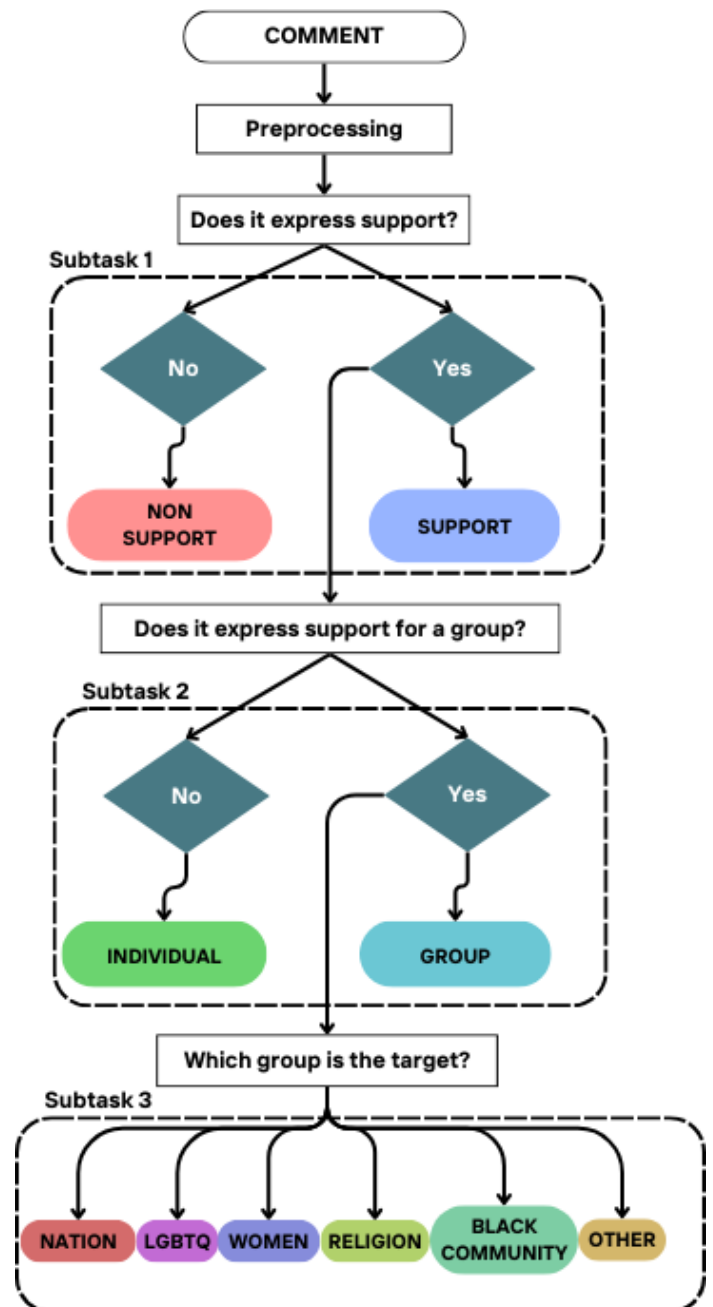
COMMENT

Preprocessing

Does it express support?

Subtask 1

No

Yes

NON SUPPORT

SUPPORT

Does it express support for a group?

Subtask 2

No

Yes

INDIVIDUAL

GROUP

Which group is the target?

Subtask 3

NATION

LGBTQ

WOMEN

RELIGION

BLACK COMMUNITY

OTHER